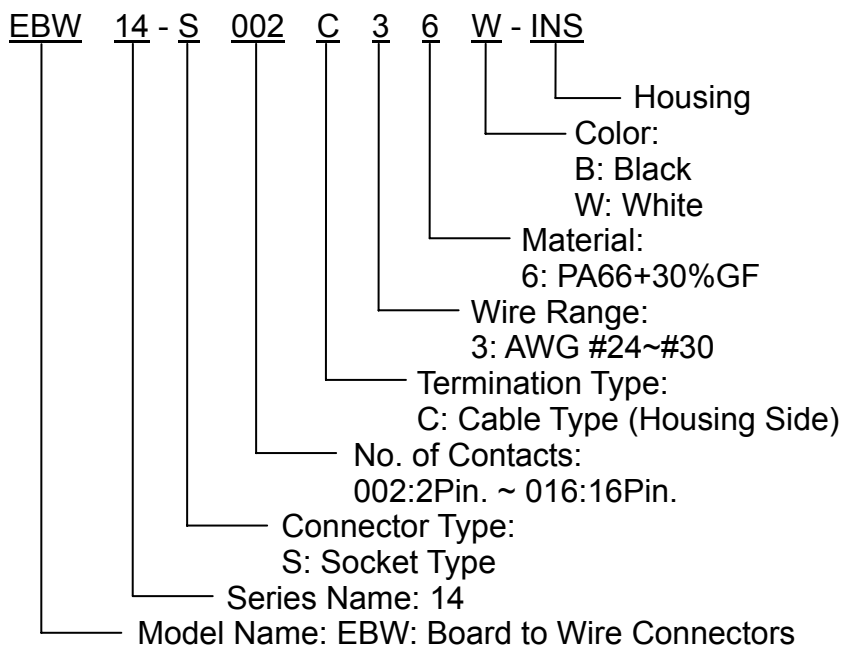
EBW 14 - S 002 C 3 6 W - INS

Housing

Color:
B: Black
W: White

Material:
6: PA66+30%GF

Wire Range:
3: AWG #24~#30

Termination Type:
C: Cable Type (Housing Side)

No. of Contacts:
002:2Pin. ~ 016:16Pin.

Connector Type:
S: Socket Type

Series Name: 14

Model Name: EBW: Board to Wire Connectors